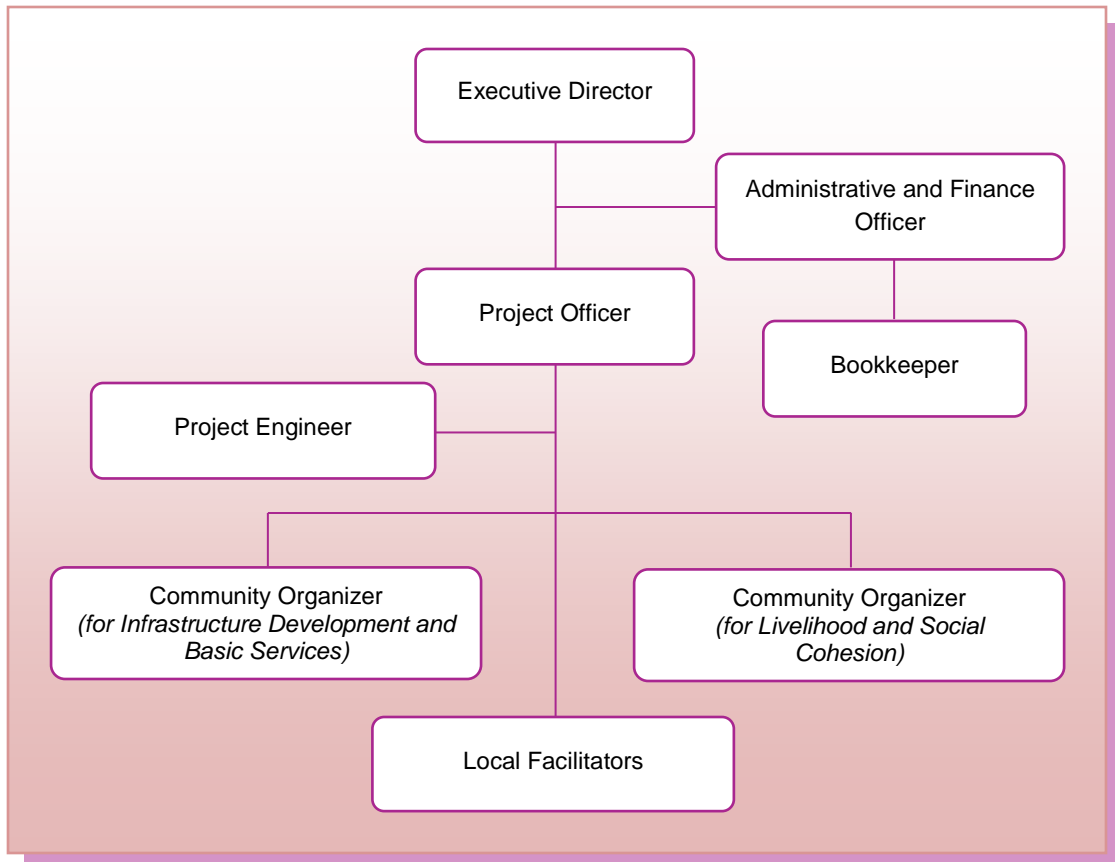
Executive Director

Administrative and Finance Officer

Project Officer

Bookkeeper

Project Engineer

Community Organizer
*(for Infrastructure Development and Basic Services)*

Community Organizer
*(for Livelihood and Social Cohesion)*

Local Facilitators